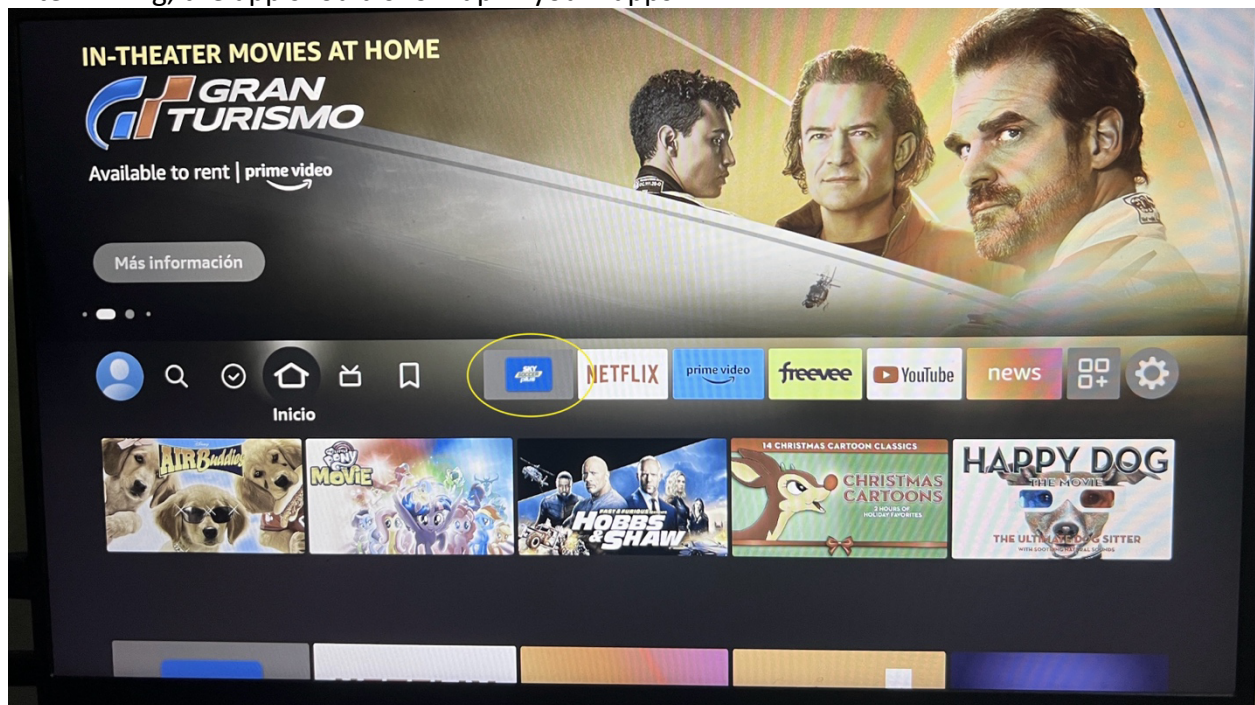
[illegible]

IN-THEATER MOVIES AT HOME

GRAN TURISMO

Available to rent | prime video

Más información

Inicio

NETFLIX

prime video

freevee

YouTube

news

AIR Buddies

MY LITTLE PONY THE MOVIE

FAST & FURIOUS PRESENTS HOBBS & SHAW

14 CHRISTMAS CARTOON CLASSICS

CHRISTMAS CARTOONS

3 HOURS OF HOLIDAY FAVORITES

HAPPY DOG THE MOVIE

THE ULTIMATE DOG SITTER

WITH SOOTHING NATURAL SOUNDS